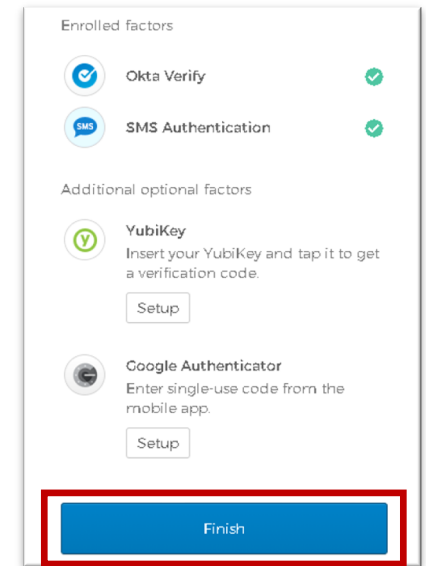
Enrolled factors

SMS

Okta Verify

SMS Authentication

Additional optional factors

YubiKey
Insert your YubiKey and tap it to get a verification code.

Setup

Google Authenticator
Enter single-use code from the mobile app.

Setup

Finish